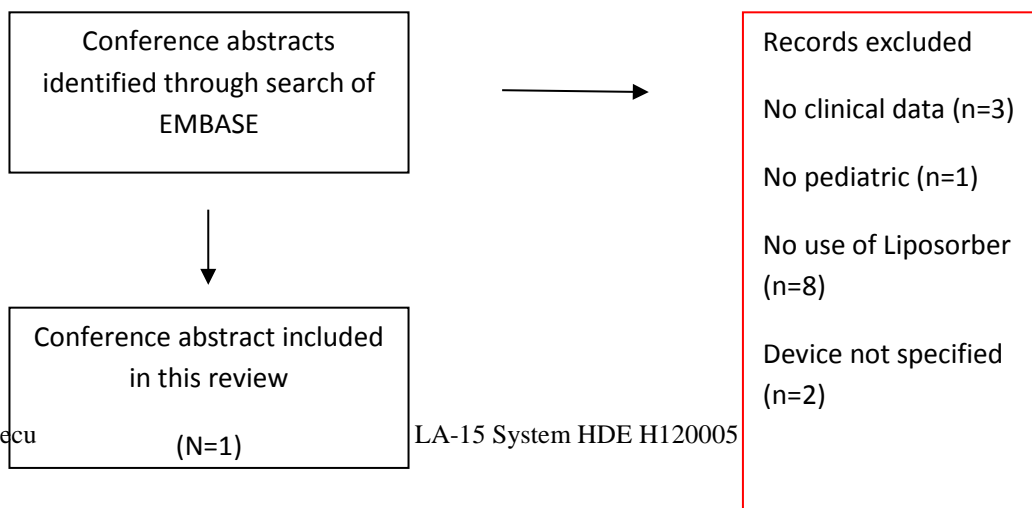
Conference abstracts identified through search of EMBASE

Records excluded

No clinical data (n=3)

No pediatric (n=1)

No use of Liposorber (n=8)

Device not specified (n=2)

Conference abstract included in this review

ecu (N=1)

LA-15 System HDE H120005